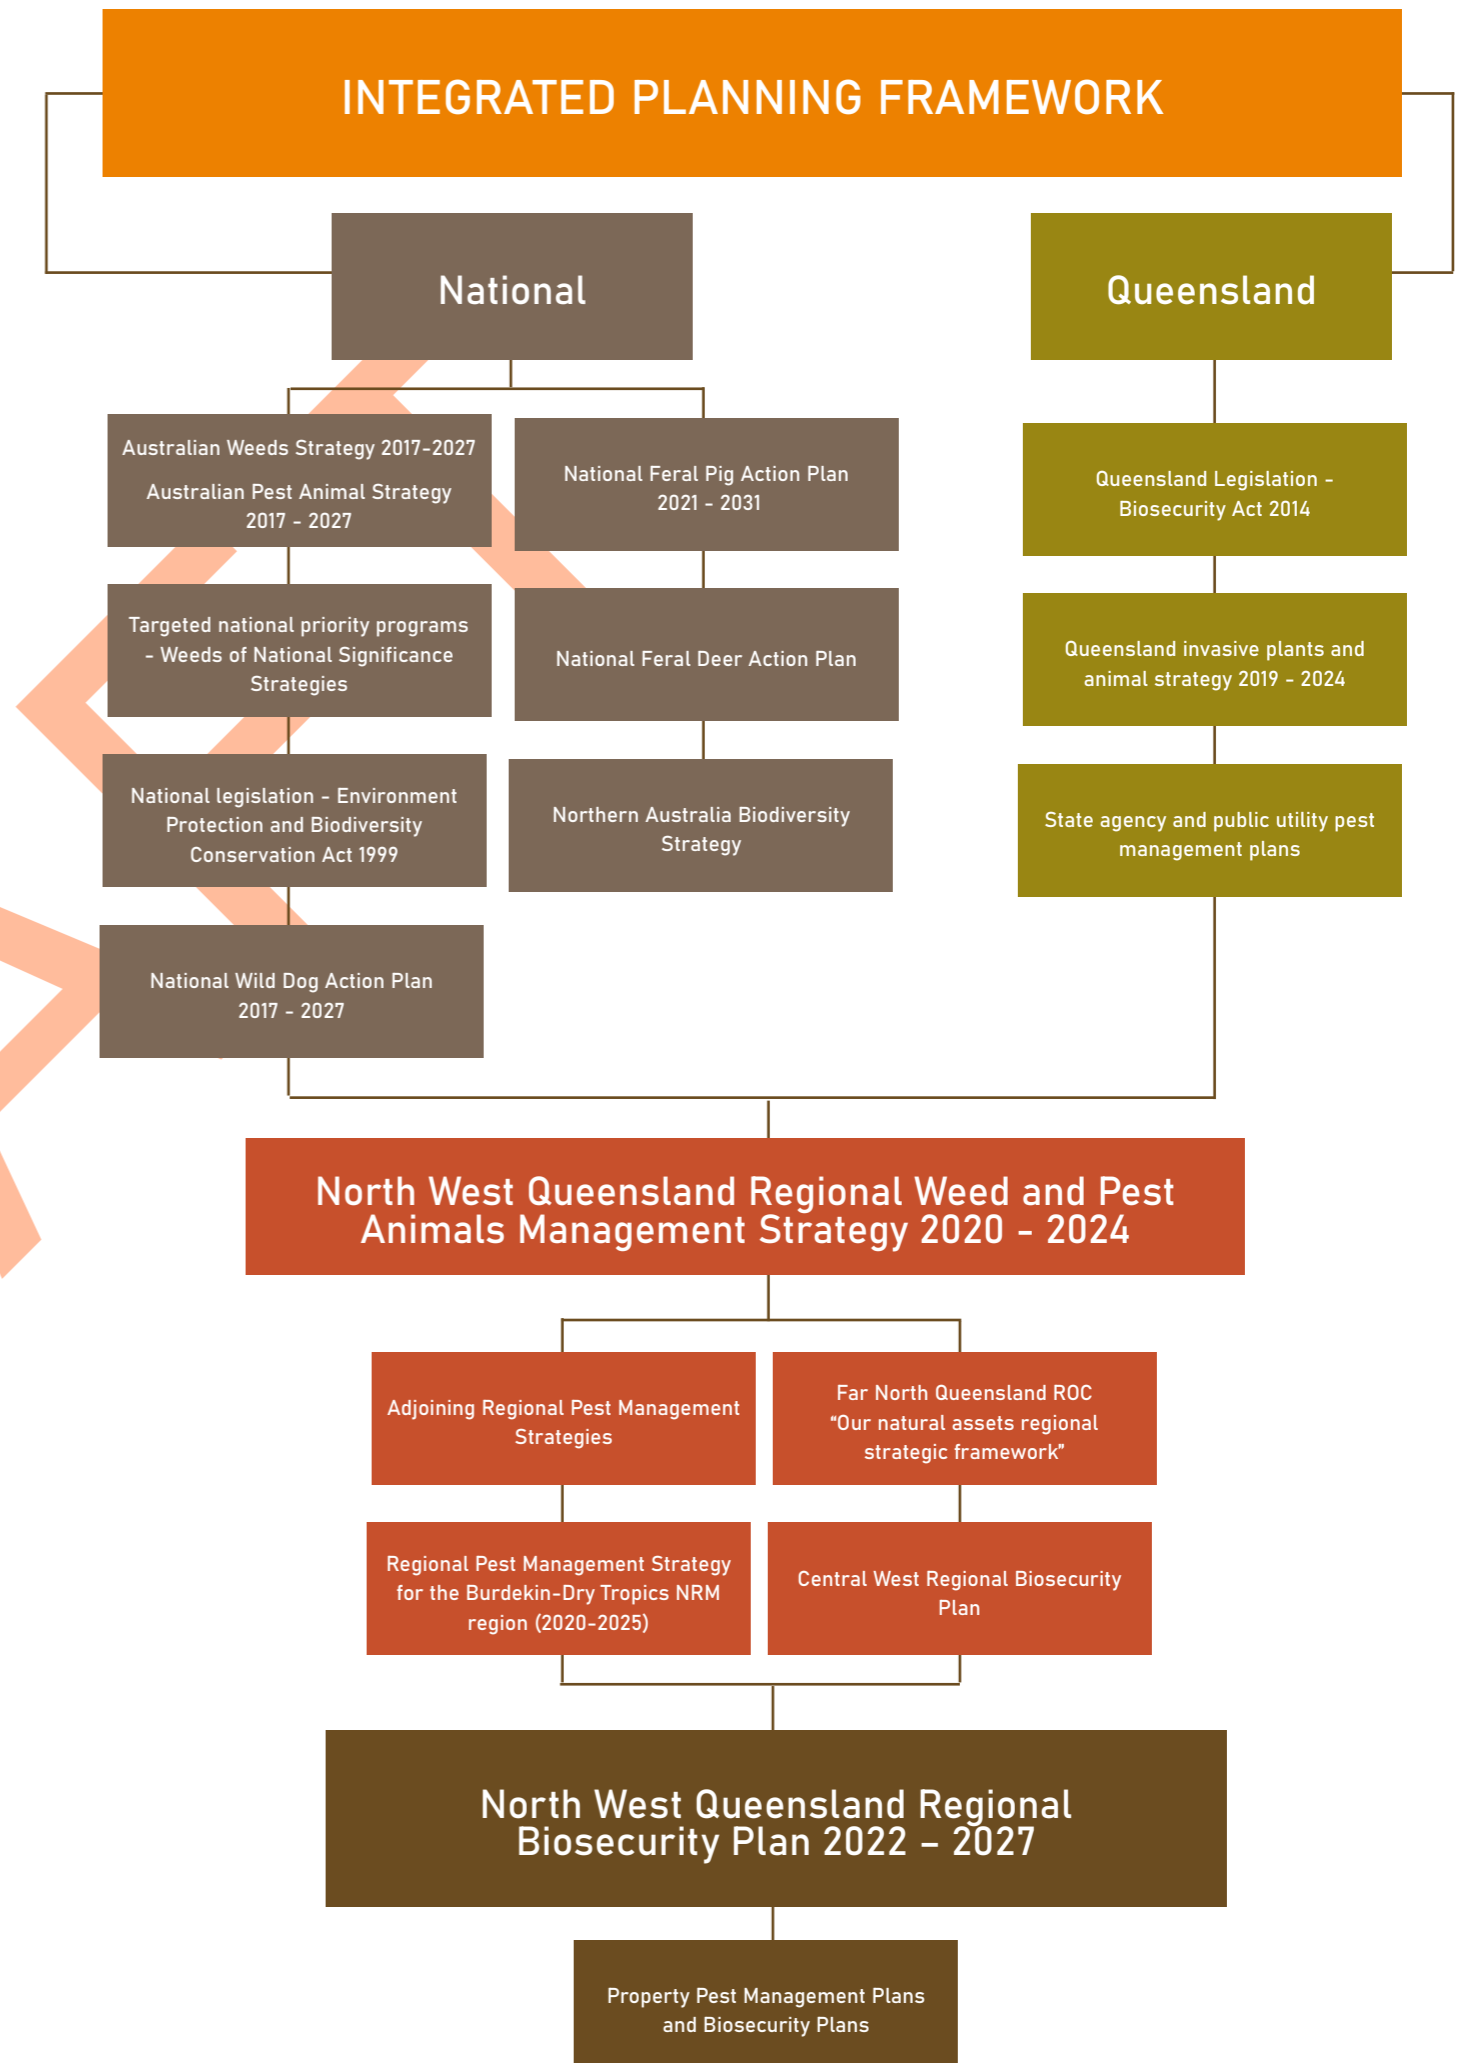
INTEGRATED PLANNING FRAMEWORK

National

Queensland

Australian Weeds Strategy 2017-2027

Australian Pest Animal Strategy 2017 - 2027

National Feral Pig Action Plan 2021 - 2031

Targeted national priority programs - Weeds of National Significance Strategies

National Feral Deer Action Plan

National legislation - Environment Protection and Biodiversity Conservation Act 1999

Northern Australia Biodiversity Strategy

National Wild Dog Action Plan 2017 - 2027

Queensland Legislation - Biosecurity Act 2014

Queensland invasive plants and animal strategy 2019 - 2024

State agency and public utility pest management plans

North West Queensland Regional Weed and Pest Animals Management Strategy 2020 - 2024

Adjoining Regional Pest Management Strategies

Far North Queensland ROC "Our natural assets regional strategic framework"

Regional Pest Management Strategy for the Burdekin-Dry Tropics NRM region (2020-2025)

Central West Regional Biosecurity Plan

North West Queensland Regional Biosecurity Plan 2022 – 2027

Property Pest Management Plans and Biosecurity Plans